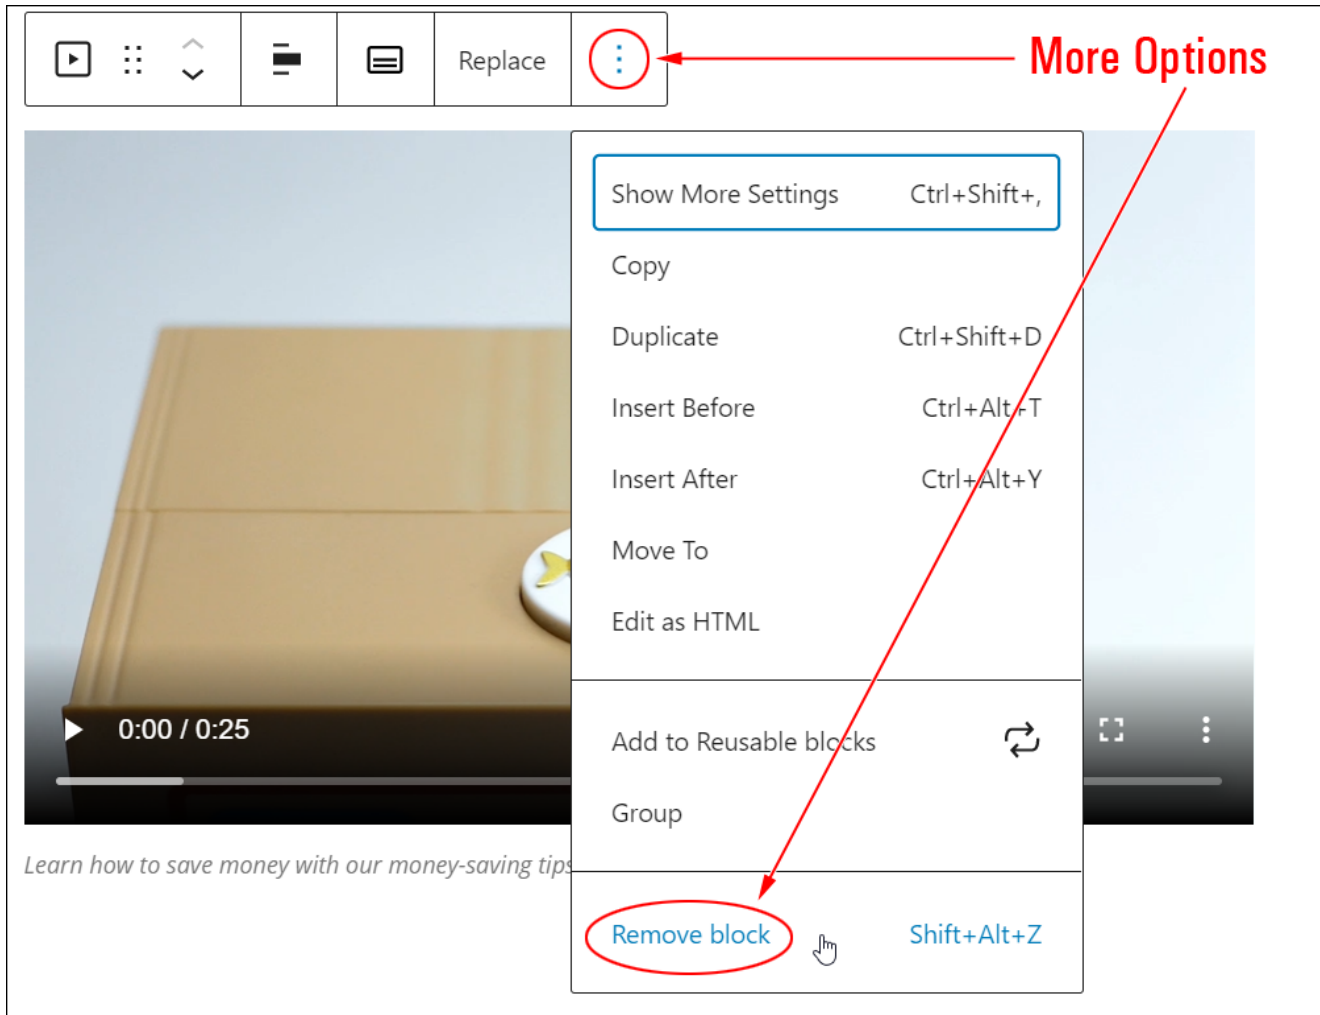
Replace

More Options

Show More Settings Ctrl+Shift+,

Copy

Duplicate Ctrl+Shift+D

Insert Before Ctrl+Alt+T

Insert After Ctrl+Alt+Y

Move To

Edit as HTML

Add to Reusable blocks

Group

Remove block Shift+Alt+Z

0:00 / 0:25

Learn how to save money with our money-saving tips